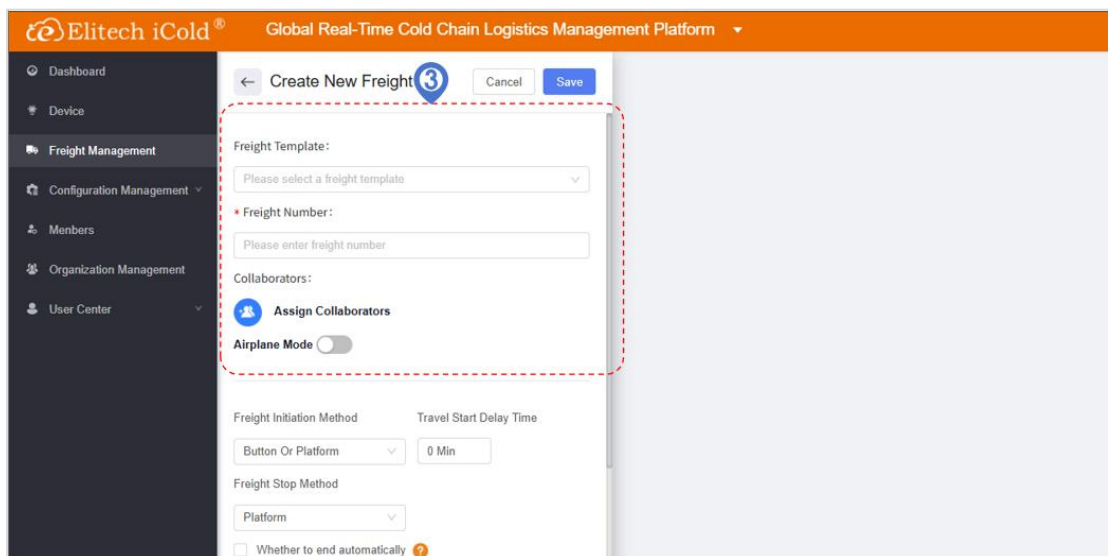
Elitech iCold®

Global Real-Time Cold Chain Logistics Management Platform

Dashboard

Device

Freight Management

Configuration Management

Menbers

Organization Management

User Center

← Create New Freight 3

Cancel

Save

Freight Template:

Please select a freight template

* Freight Number:

Please enter freight number

Collaborators:

Assign Collaborators

Airplane Mode

Freight Initiation Method

Travel Start Delay Time

Button Or Platform

0 Min

Freight Stop Method

Platform

Whether to end automatically ?